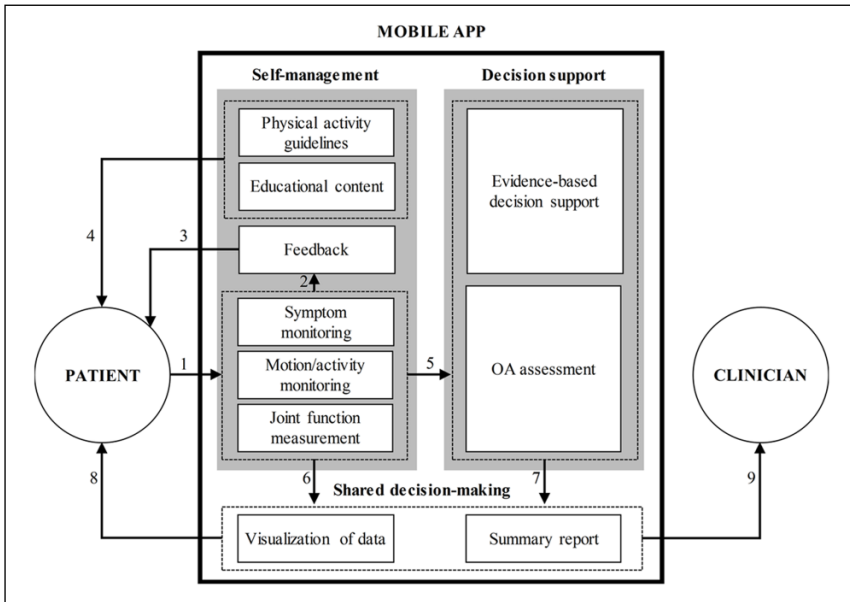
MOBILE APP

Self-management

Decision support

Physical activity guidelines

Educational content

Evidence-based decision support

4

3

Feedback

2

Symptom monitoring

PATIENT

1

Motion/activity monitoring

5

OA assessment

CLINICIAN

Joint function measurement

6

7

8

Shared decision-making

9

Visualization of data

Summary report